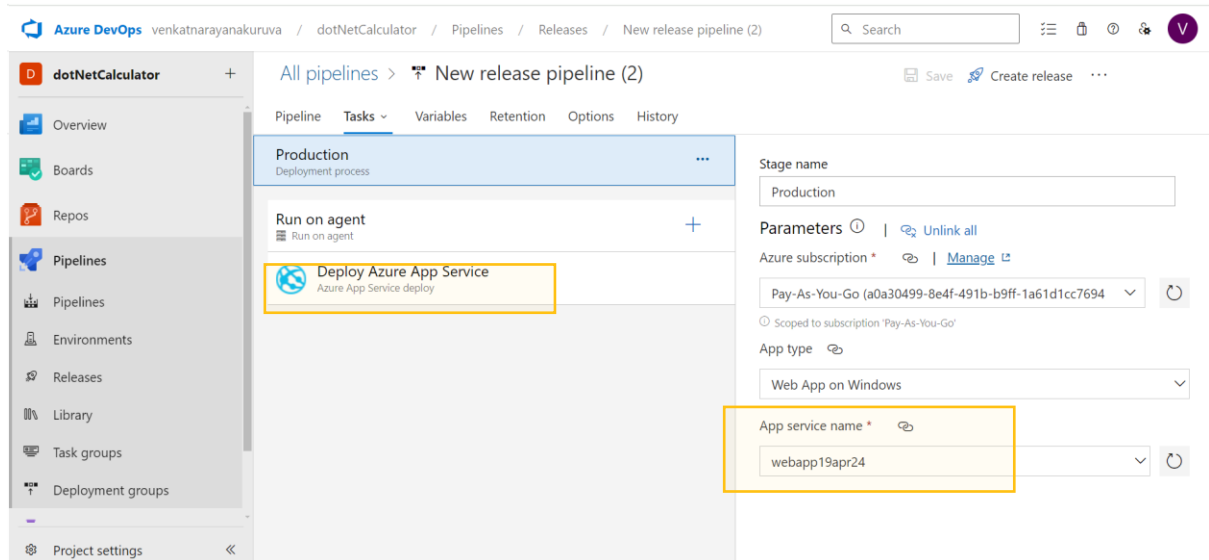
Azure DevOps venkatnarayanakuruva / dotNetCalculator / Pipelines / Releases / New release pipeline (2)

Search

V

D dotNetCalculator +

Overview

Boards

Repos

Pipelines

Pipelines

Environments

Releases

Library

Task groups

Deployment groups

Project settings «

All pipelines > New release pipeline (2)

Save Create release ···

Pipeline Tasks Variables Retention Options History

Production
Deployment process

···

Run on agent
Run on agent

+

Deploy Azure App Service
Azure App Service deploy

Stage name

Production

Parameters ⓘ | Unlink all

Azure subscription * | Manage

Pay-As-You-Go (a0a30499-8e4f-491b-b9ff-1a61d1cc7694

Scoped to subscription 'Pay-As-You-Go'

App type

Web App on Windows

App service name *

webapp19apr24